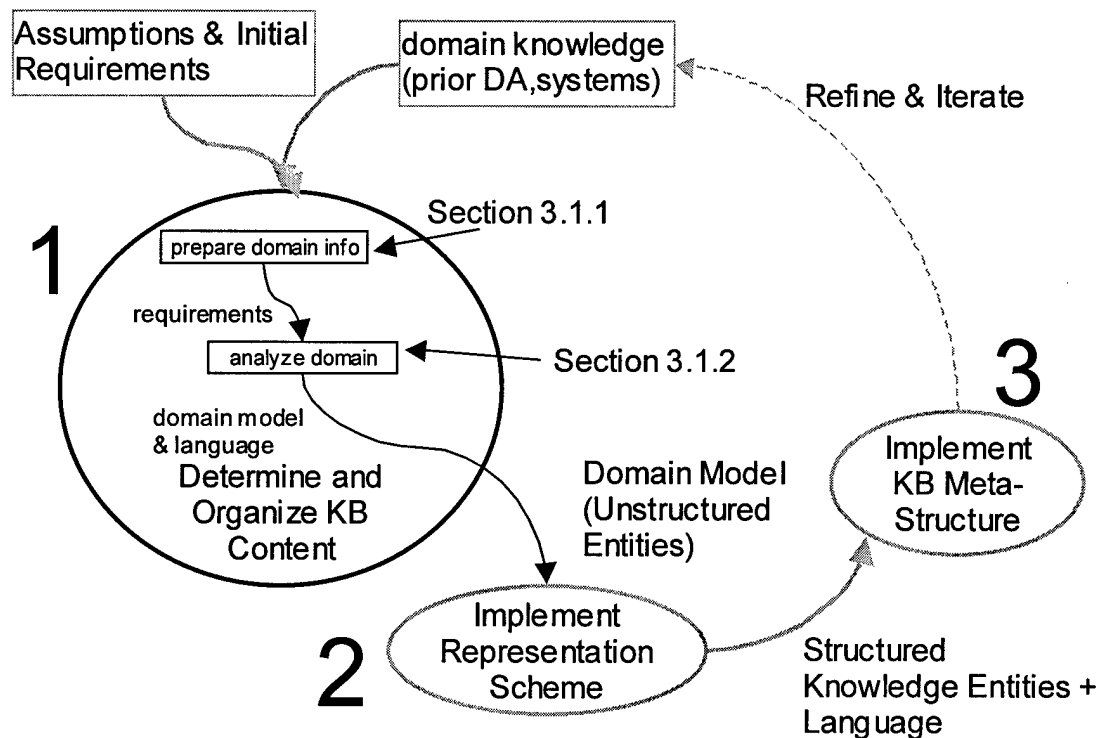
Assumptions & Initial Requirements

domain knowledge (prior DA,systems)

Refine & Iterate

Section 3.1.1

1

prepare domain info

requirements

analyze domain

Section 3.1.2

3

domain model & language

Determine and Organize KB Content

Domain Model (Unstructured Entities)

Implement KB Meta-Structure

Implement Representation Scheme

2

Structured Knowledge Entities + Language